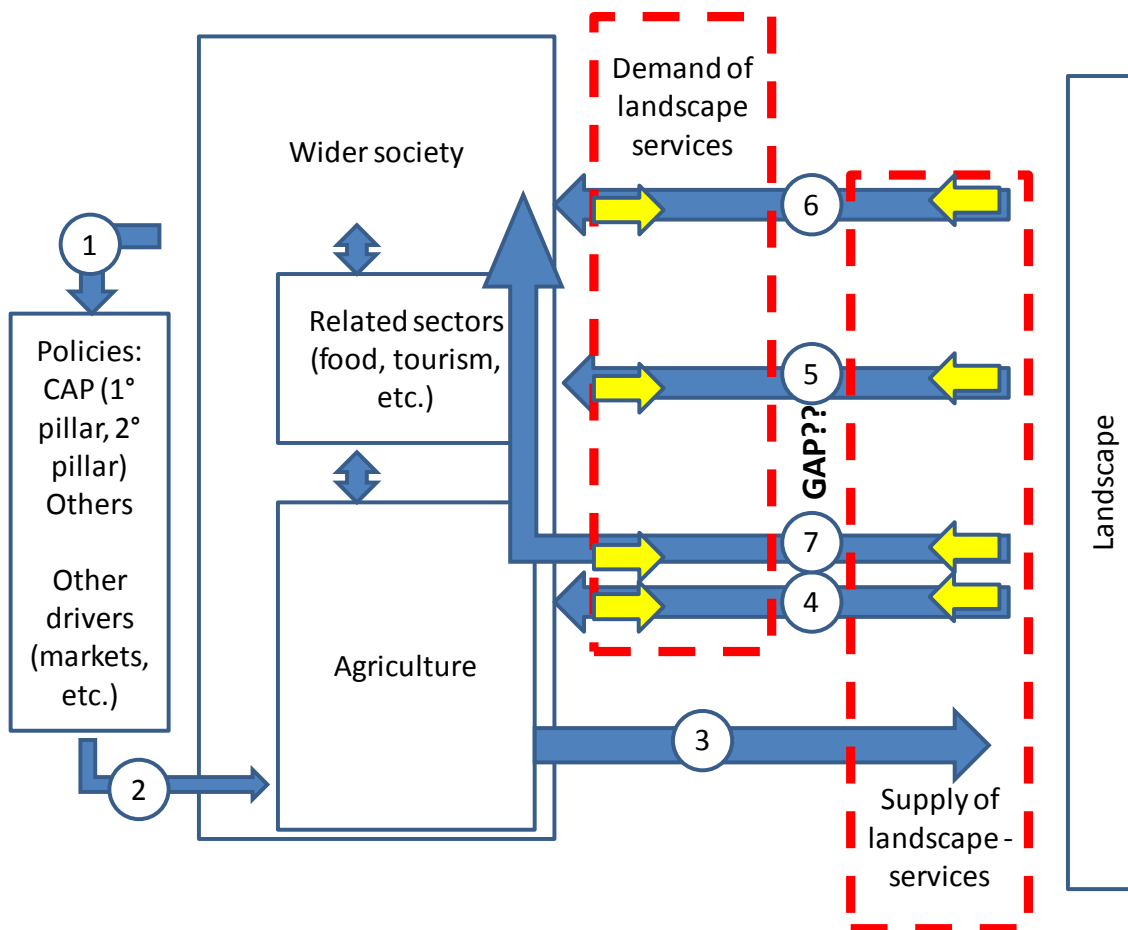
Demand of landscape services

Wider society

1

Related sectors (food, tourism, etc.)

Policies: CAP (1° pillar, 2° pillar) Others

Other drivers (markets, etc.)

Agriculture

6

5

GAP??

7

4

3

2

Supply of landscape - services

Landscape